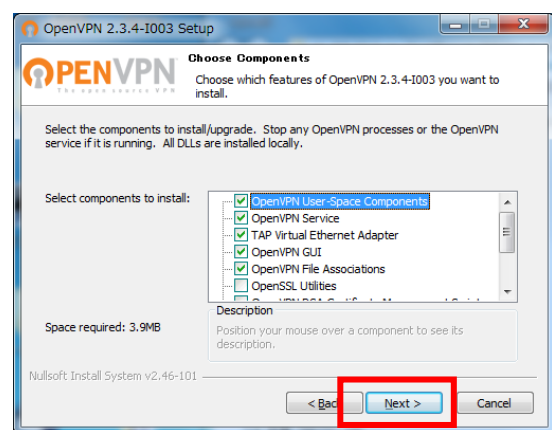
OpenVPN 2.3.4-I003 Setup

OPENVPN
The open source VPN

Choose Components
Choose which features of OpenVPN 2.3.4-I003 you want to install.

Select the components to install/upgrade. Stop any OpenVPN processes or the OpenVPN service if it is running. All DLLs are installed locally.

Select components to install:

OpenVPN User-Space Components
OpenVPN Service
TAP Virtual Ethernet Adapter
OpenVPN GUI
OpenVPN File Associations
OpenSSL Utilities
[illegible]

Space required: 3.9MB

Description
Position your mouse over a component to see its description.

Nullsoft Install System v2.46-101

< Back
Next >
Cancel